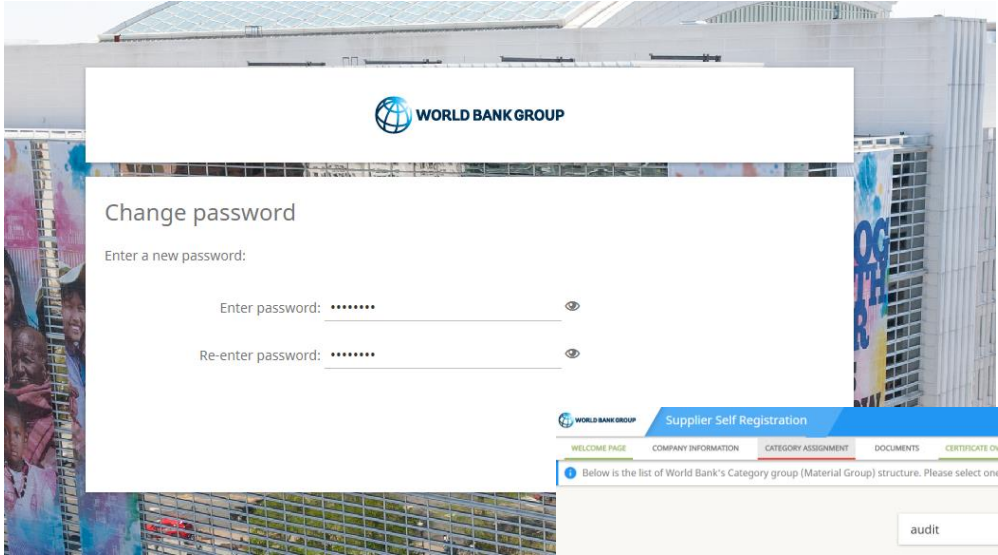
WORLD BANK GROUP

Change password

Enter a new password:

Enter password: ••••••••

Re-enter password: ••••••••

WORLD BANK GROUP Supplier Self Registration

WELCOME PAGE COMPANY INFORMATION CATEGORY ASSIGNMENT DOCUMENTS CERTIFICATE OV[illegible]

Below is the list of World Bank's Category group (Material Group) structure. Please select one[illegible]

audit